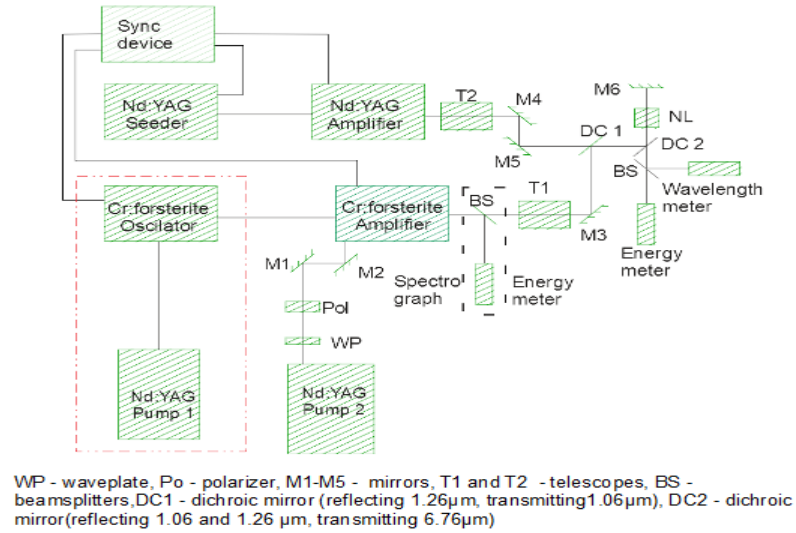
Sync device

Nd:YAG Seeder

Nd:YAG Amplifier

T2

M4

M6

NL

DC 1

DC 2

M5

BS

Wavelength meter

Cr:forsterite Oscilator

Cr:forsterite Amplifier

BS

T1

M3

Energy meter

M1

M2

Spectro graph

Energy meter

Pol

WP

Nd:YAG Pump 1

Nd:YAG Pump 2

WP - waveplate, Po - polarizer, M1-M5 - mirrors, T1 and T2 - telescopes, BS - beamsplitters,DC1 - dichroic mirror (reflecting 1.26µm, transmitting1.06µm), DC2 - dichroic mirror(reflecting 1.06 and 1.26 µm, transmitting 6.76µm)